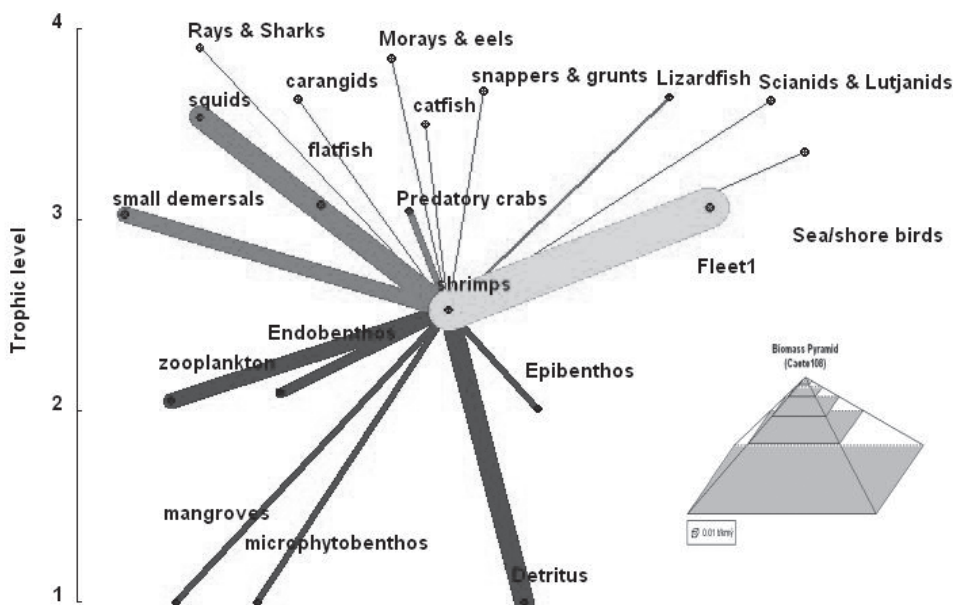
4

3

2

1

Trophic level

Rays & Sharks
Morays & eels
carangids
snappers & grunts
Lizardfish
Scianids & Lutjanids
catfish
squids
flatfish
small demersals
Predatory crabs
Sea/shore birds
Fleet1
shrimps
Endobenthos
zooplankton
Epibenthos
mangroves
microphytobenthos
Detritus

Biomass Pyramid
(Caete108)

0.01 t/km²